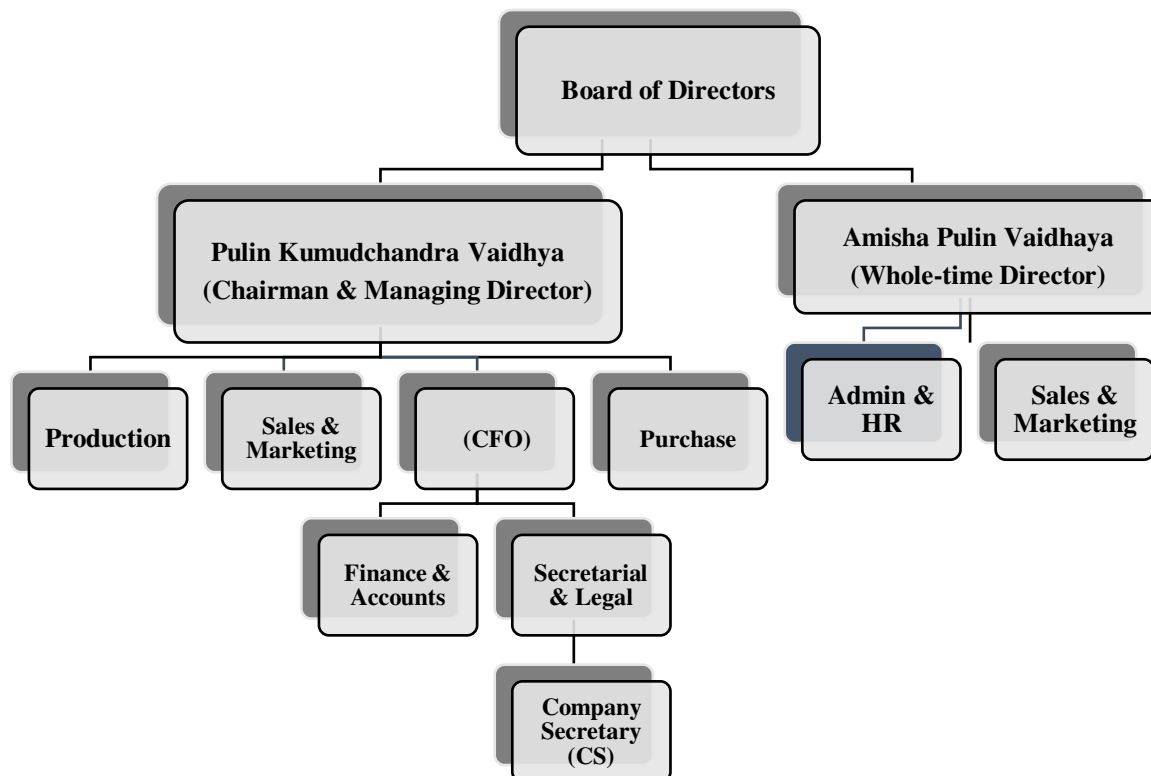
Board of Directors

Pulin Kumudchandra Vaidhya (Chairman & Managing Director)

Amisha Pulin Vaidhaya (Whole-time Director)

Production

Sales & Marketing

(CFO)

Purchase

Admin & HR

Sales & Marketing

Finance & Accounts

Secretarial & Legal

Company Secretary (CS)